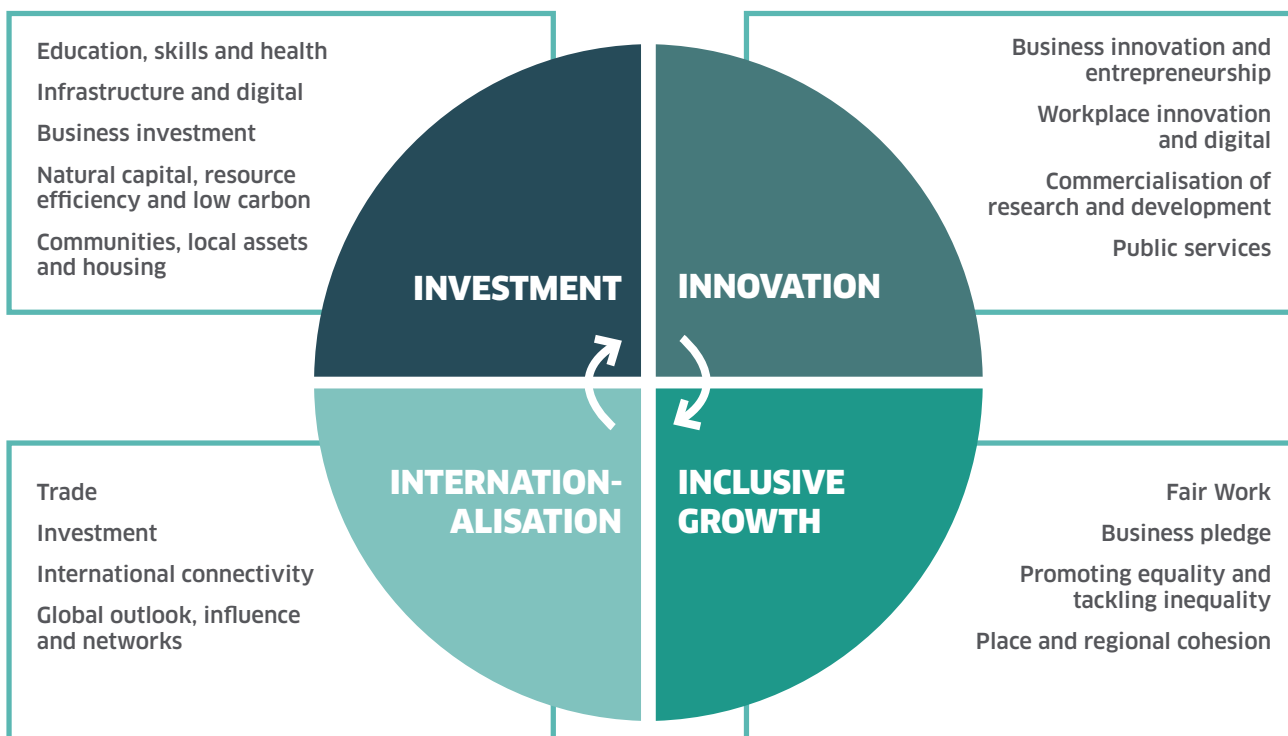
Education, skills and health

Infrastructure and digital

Business investment

Natural capital, resource efficiency and low carbon

Communities, local assets and housing

Business innovation and entrepreneurship

Workplace innovation and digital

Commercialisation of research and development

Public services

INVESTMENT

INNOVATION

INTERNATION-ALISATION

INCLUSIVE GROWTH

Trade

Investment

International connectivity

Global outlook, influence and networks

Fair Work

Business pledge

Promoting equality and tackling inequality

Place and regional cohesion